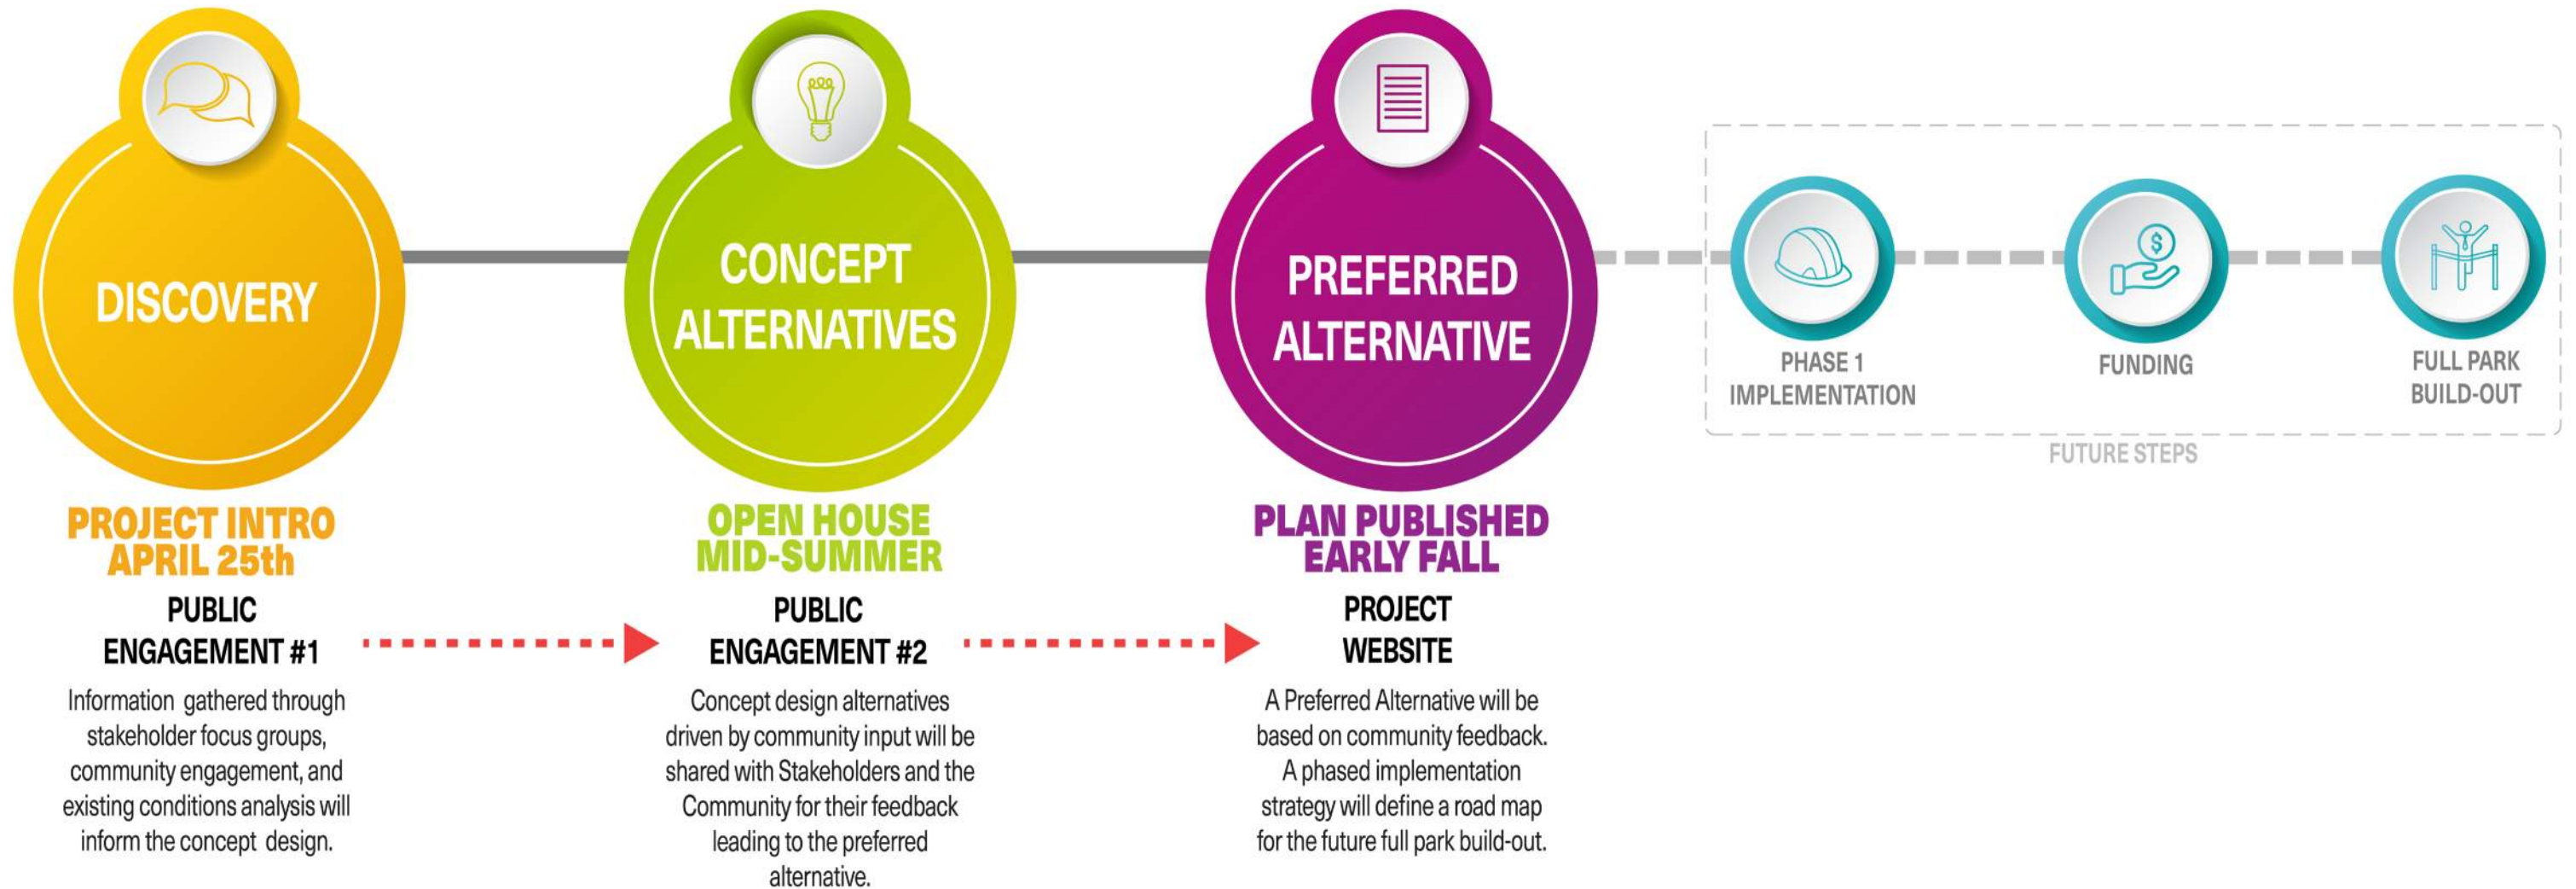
DISCOVERY

CONCEPT ALTERNATIVES

PREFERRED ALTERNATIVE

PHASE 1 IMPLEMENTATION

FUNDING

FULL PARK BUILD-OUT

FUTURE STEPS

PROJECT INTRO APRIL 25th

PUBLIC ENGAGEMENT #1

Information gathered through stakeholder focus groups, community engagement, and existing conditions analysis will inform the concept design.

OPEN HOUSE MID-SUMMER

PUBLIC ENGAGEMENT #2

Concept design alternatives driven by community input will be shared with Stakeholders and the Community for their feedback leading to the preferred alternative.

PLAN PUBLISHED EARLY FALL

PROJECT WEBSITE

A Preferred Alternative will be based on community feedback. A phased implementation strategy will define a road map for the future full park build-out.